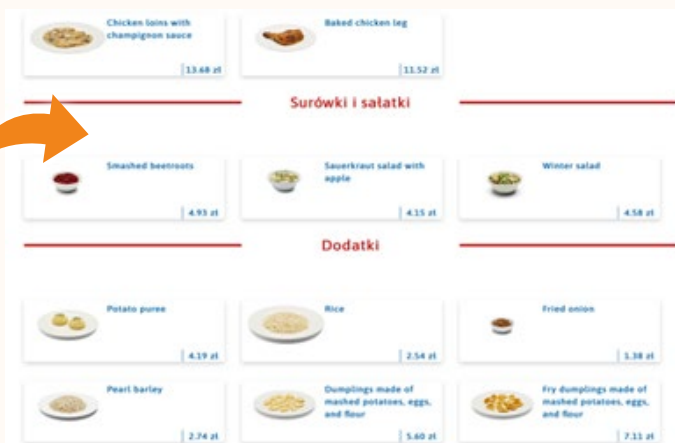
Chicken loins with champignon sauce

13.68 zł

Baked chicken leg

11.52 zł

Surówki i sałatki

Smashed beetroots

4.93 zł

Sauerkraut salad with apple

4.15 zł

Winter salad

4.58 zł

Dodatki

Potato puree

4.19 zł

Rice

2.54 zł

Fried onion

1.38 zł

Pearl barley

2.74 zł

Dumplings made of mashed potatoes, eggs, and flour

5.60 zł

Fry dumplings made of mashed potatoes, eggs, and flour

7.11 zł